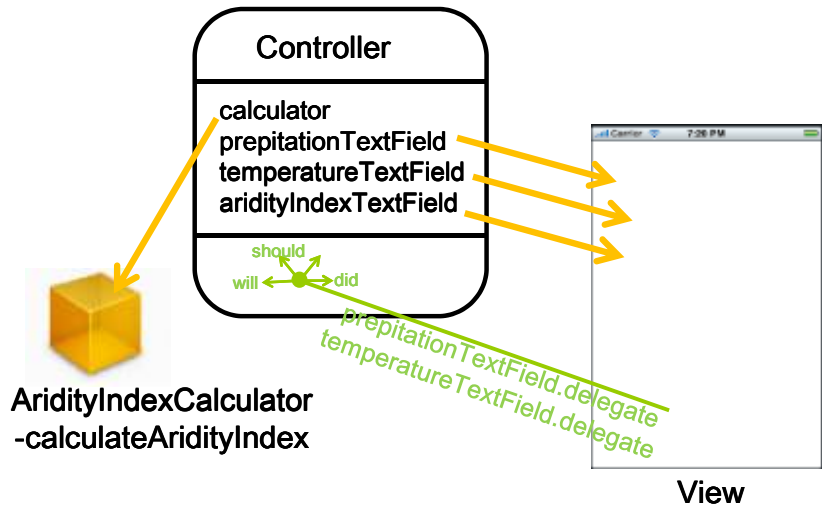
Controller

calculator
prepitationTextField
temperatureTextField
aridityIndexTextField

should
will
did

prepitationTextField.delegate
temperatureTextField.delegate

Carrier 7:20 PM

AridityIndexCalculator
-calculateAridityIndex

View